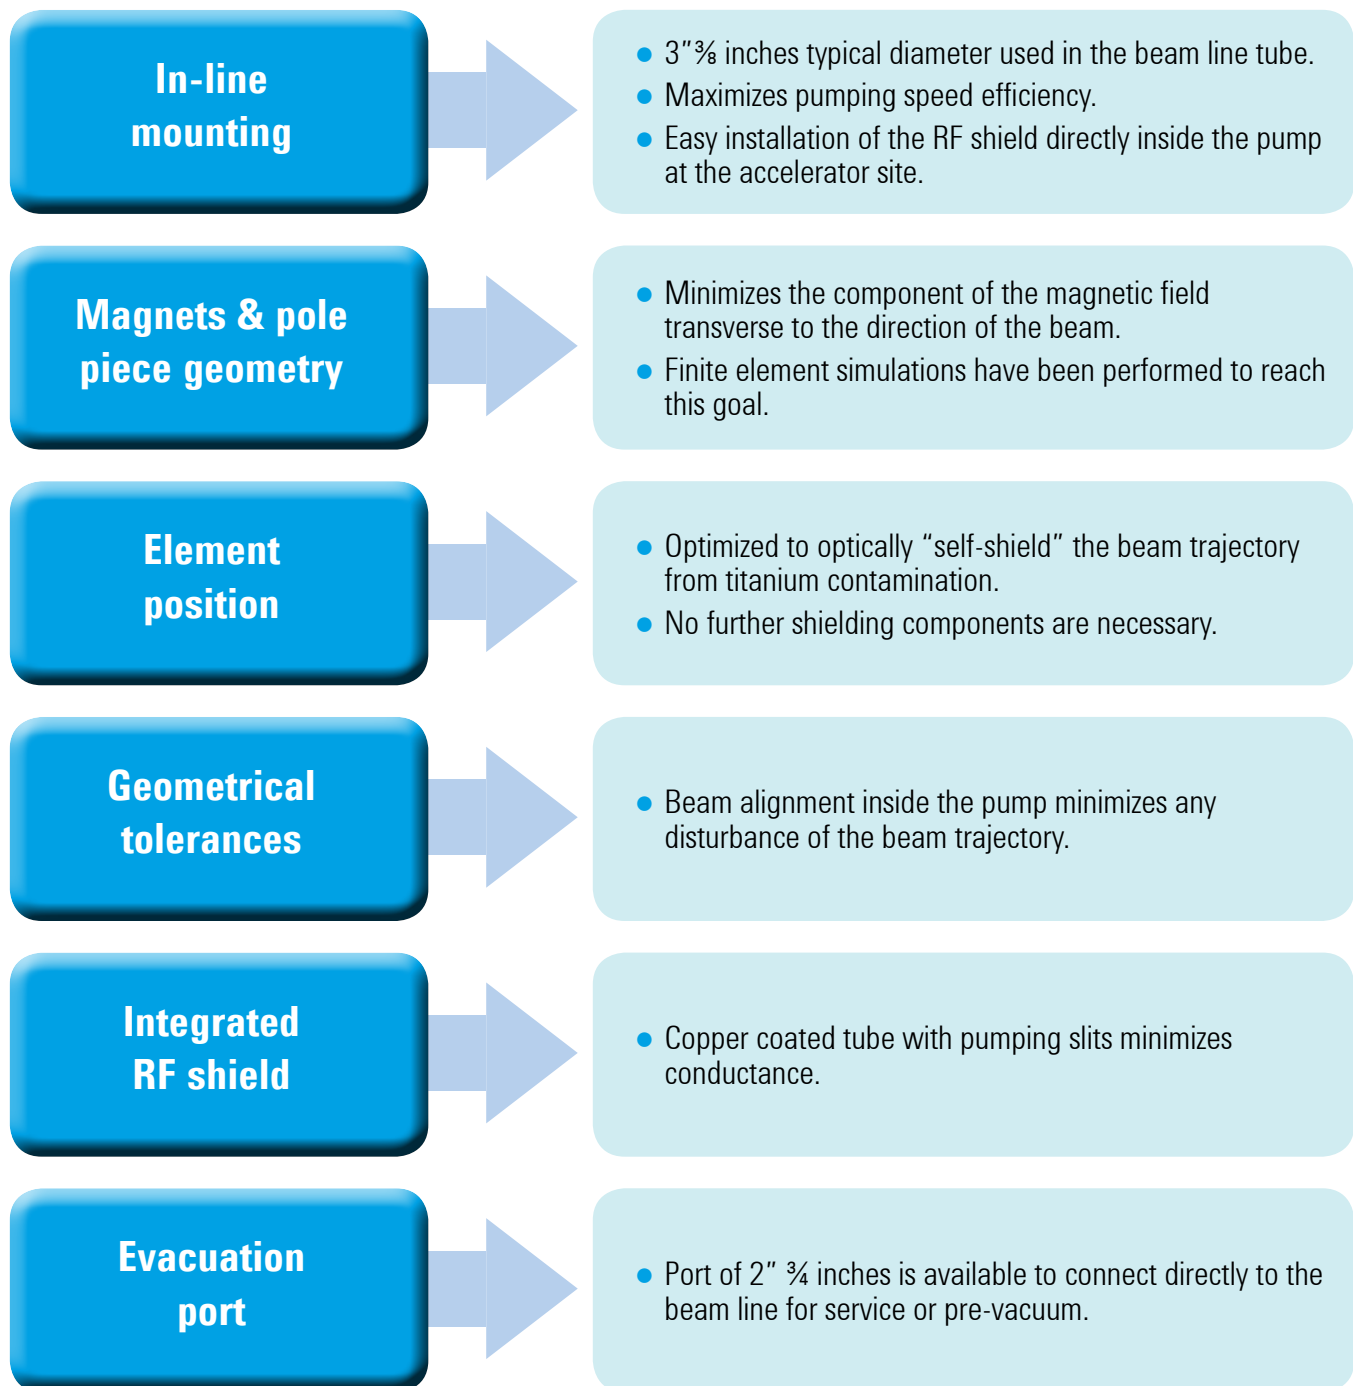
In-line mounting

• 3"⅜ inches typical diameter used in the beam line tube.
• Maximizes pumping speed efficiency.
• Easy installation of the RF shield directly inside the pump at the accelerator site.

Magnets & pole piece geometry

• Minimizes the component of the magnetic field transverse to the direction of the beam.
• Finite element simulations have been performed to reach this goal.

Element position

• Optimized to optically "self-shield" the beam trajectory from titanium contamination.
• No further shielding components are necessary.

Geometrical tolerances

• Beam alignment inside the pump minimizes any disturbance of the beam trajectory.

Integrated RF shield

• Copper coated tube with pumping slits minimizes conductance.

Evacuation port

• Port of 2" ¾ inches is available to connect directly to the beam line for service or pre-vacuum.